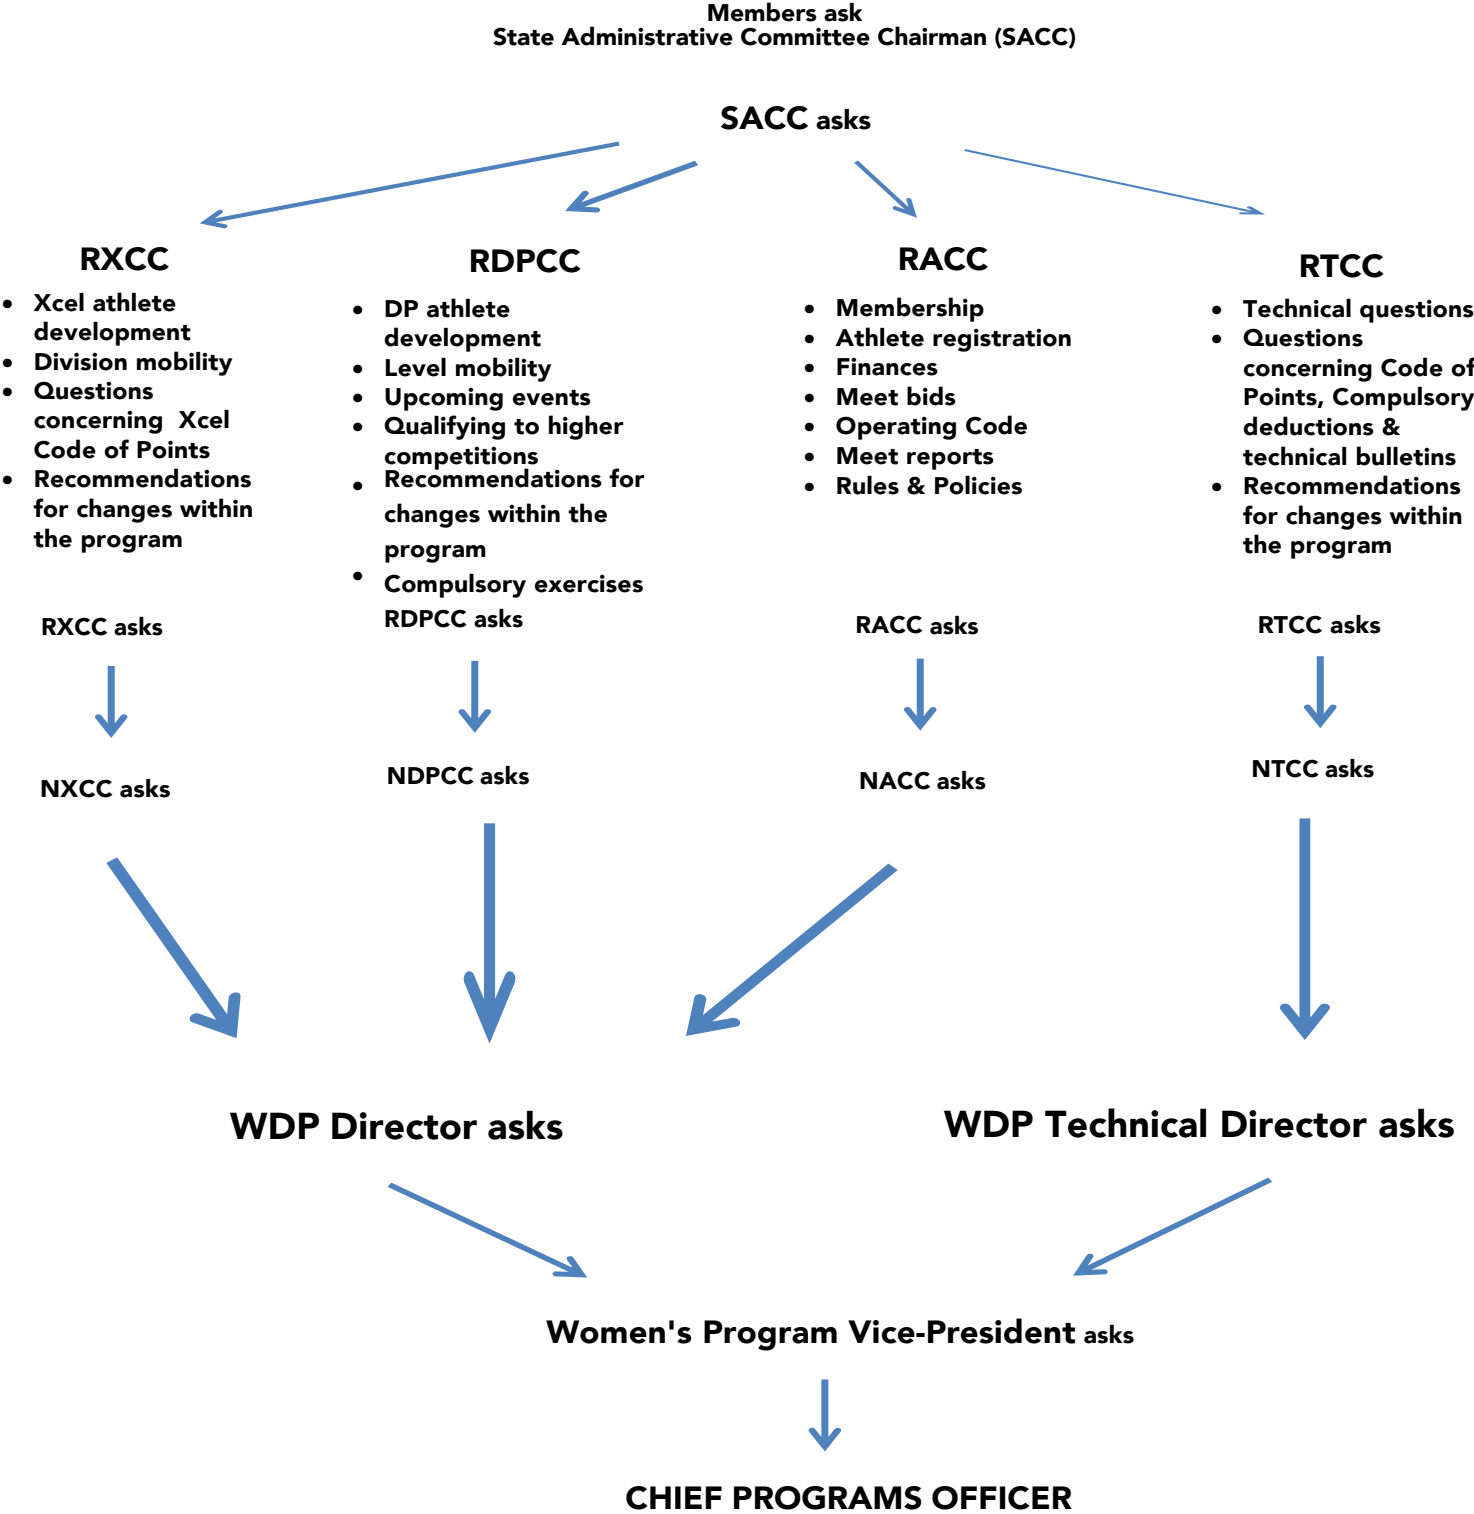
Members ask
State Administrative Committee Chairman (SACC)

SACC asks

RXCC
- Xcel athlete development
- Division mobility
- Questions concerning Xcel Code of Points
- Recommendations for changes within the program

RXCC asks

NXCC asks

RDPCC
- DP athlete development
- Level mobility
- Upcoming events
- Qualifying to higher competitions
- Recommendations for changes within the program
- Compulsory exercises

RDPCC asks

NDPCC asks

RACC
- Membership
- Athlete registration
- Finances
- Meet bids
- Operating Code
- Meet reports
- Rules & Policies

RACC asks

NACC asks

RTCC
- Technical questions
- Questions concerning Code of Points, Compulsory deductions & technical bulletins
- Recommendations for changes within the program

RTCC asks

NTCC asks

WDP Director asks

WDP Technical Director asks

Women's Program Vice-President asks

CHIEF PROGRAMS OFFICER